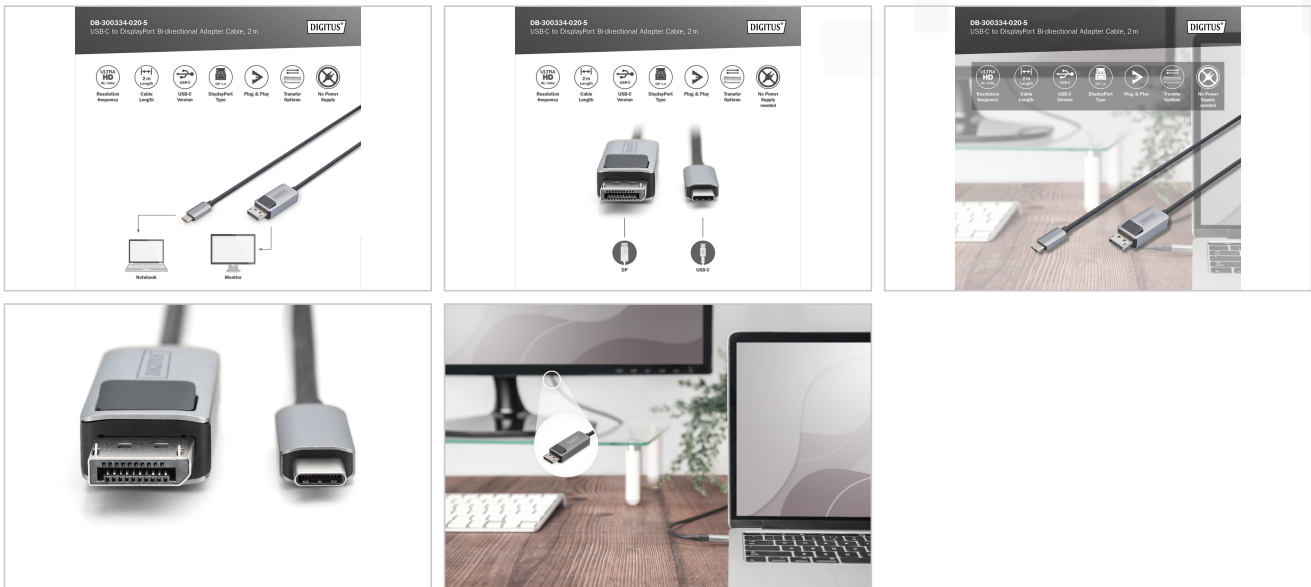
DB-300334-020-S
USB-C to DisplayPort Bi-directional Adapter Cable, 2 m

DIGITUS

ULTRA HD
Resolution frequency

2 m Length
Cable Length

USB-C
USB-C Version

DP 1.4
DisplayPort Type

Plug & Play

Transfer Options

No Power Supply

Notebook

Monitor

DB-300334-020-S
USB-C to DisplayPort Bi-directional Adapter Cable, 2 m

DIGITUS

ULTRA HD
Resolution frequency

2 m Length
Cable Length

USB-C
USB-C Version

DP 1.4
DisplayPort Type

Plug & Play

Transfer Options

No Power Supply needed

DP

USB-C

DB-300334-020-S
USB-C to DisplayPort Bi-directional Adapter Cable, 2 m

DIGITUS

Resolution frequency

Cable Length

USB-C Version

DisplayPort Type

Plug & Play

Transfer Options

No Power Supply needed